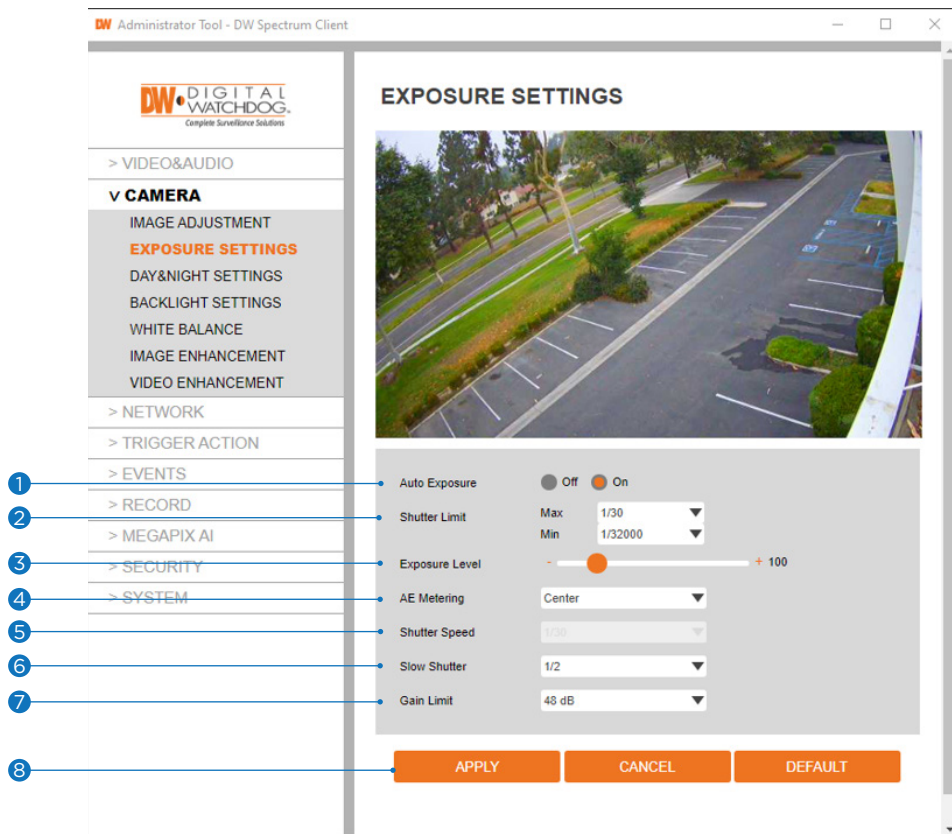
DW Administrator Tool - DW Spectrum Client

DW DIGITAL WATCHDOG
Complete Surveillance Solutions

> VIDEO&AUDIO
V CAMERA
IMAGE ADJUSTMENT
EXPOSURE SETTINGS
DAY&NIGHT SETTINGS
BACKLIGHT SETTINGS
WHITE BALANCE
IMAGE ENHANCEMENT
VIDEO ENHANCEMENT
> NETWORK
> TRIGGER ACTION
> EVENTS
> RECORD
> MEGAPIX AI
> SECURITY
> SYSTEM

EXPOSURE SETTINGS

1 Auto Exposure Off On
2 Shutter Limit Max 1/30 Min 1/32000
3 Exposure Level - + 100
4 AE Metering Center
5 Shutter Speed 1/30
6 Slow Shutter 1/2
7 Gain Limit 48 dB
8 APPLY CANCEL DEFAULT